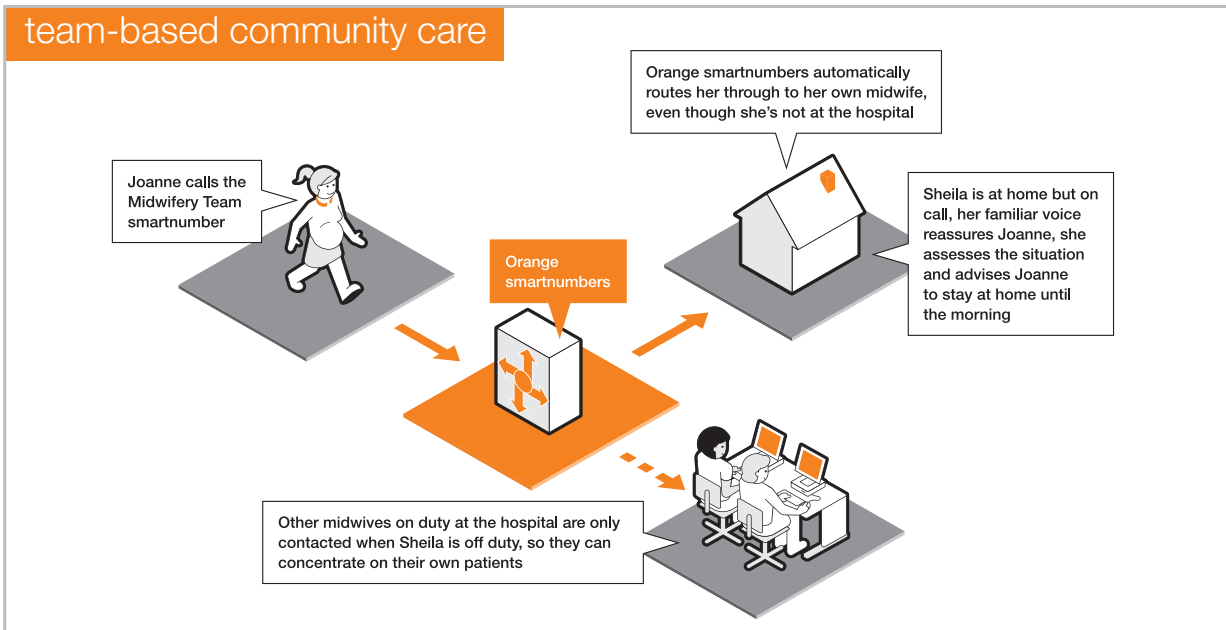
team-based community care

Joanne calls the Midwifery Team smartnumber

Orange smartnumbers

Orange smartnumbers automatically routes her through to her own midwife, even though she's not at the hospital

Sheila is at home but on call, her familiar voice reassures Joanne, she assesses the situation and advises Joanne to stay at home until the morning

Other midwives on duty at the hospital are only contacted when Sheila is off duty, so they can concentrate on their own patients